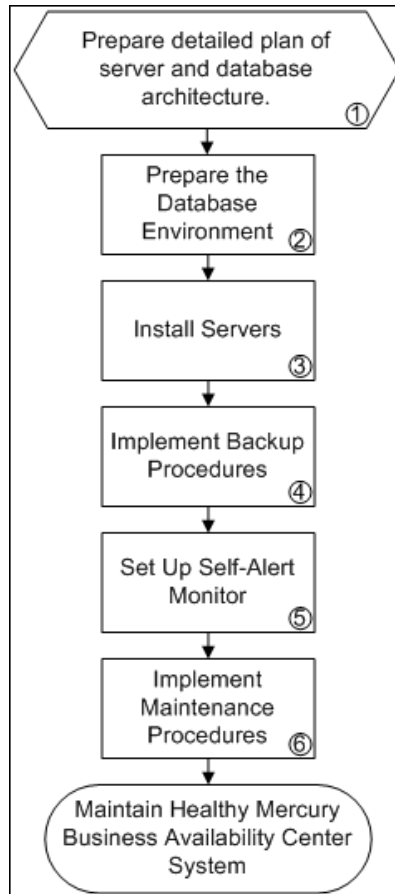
Prepare detailed plan of server and database architecture. ①

Prepare the Database Environment ②

Install Servers ③

Implement Backup Procedures ④

Set Up Self-Alert Monitor ⑤

Implement Maintenance Procedures ⑥

Maintain Healthy Mercury Business Availability Center System